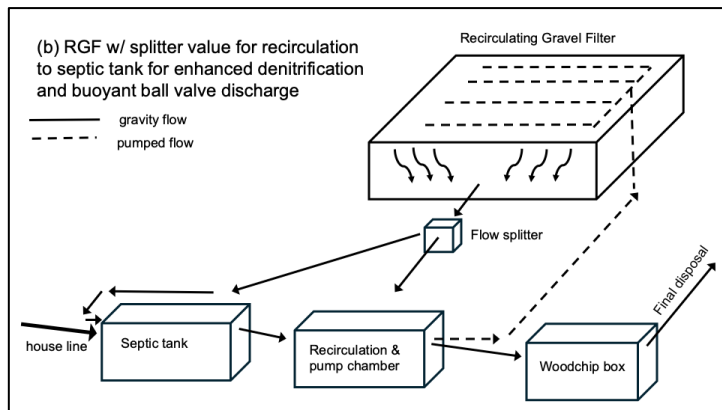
(b) RGF w/ splitter value for recirculation to septic tank for enhanced denitrification and buoyant ball valve discharge

gravity flow

pumped flow

Recirculating Gravel Filter

Flow splitter

Final disposal

house line

Septic tank

Recirculation & pump chamber

Woodchip box